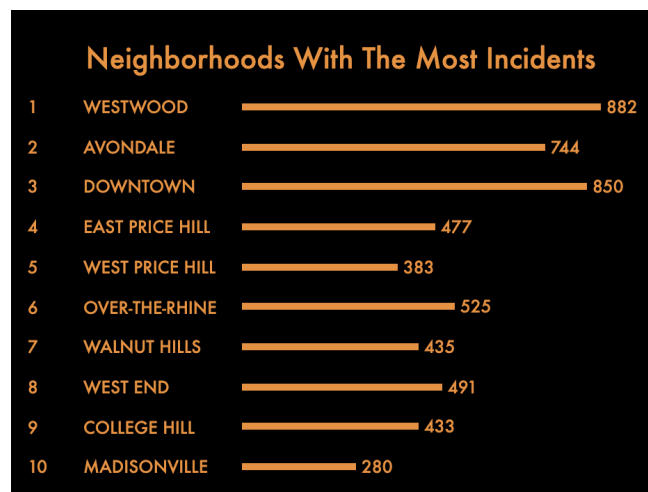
Neighborhoods With The Most Incidents

| | | |
|---|---|---|
| 1 | WESTWOOD | 882 |
| 2 | AVONDALE | 744 |
| 3 | DOWNTOWN | 850 |
| 4 | EAST PRICE HILL | 477 |
| 5 | WEST PRICE HILL | 383 |
| 6 | OVER-THE-RHINE | 525 |
| 7 | WALNUT HILLS | 435 |
| 8 | WEST END | 491 |
| 9 | COLLEGE HILL | 433 |
| 10 | MADISONVILLE | 280 |